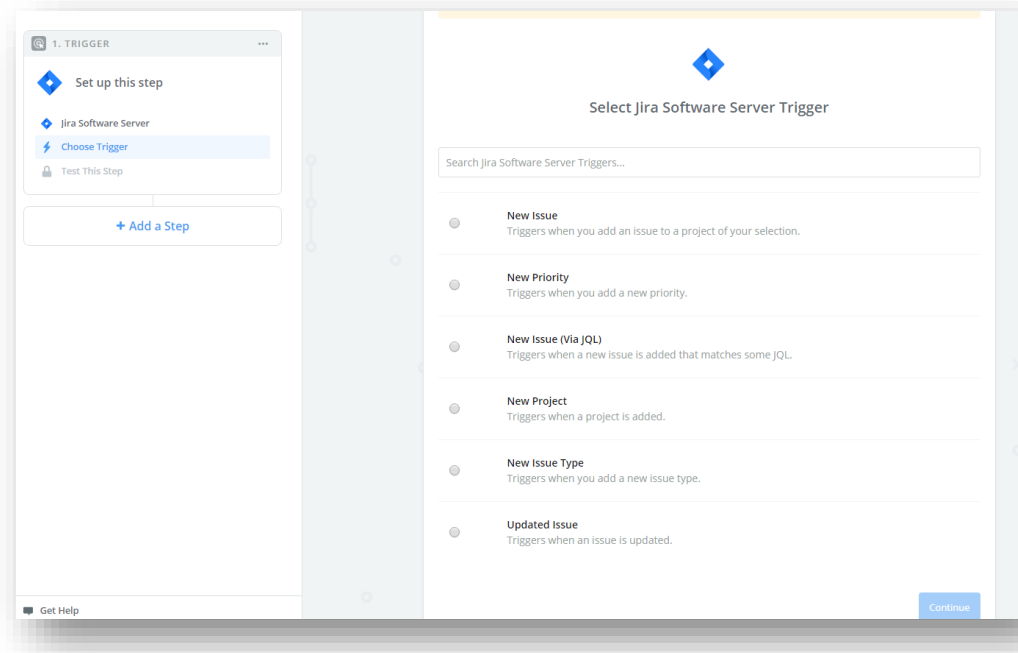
1. TRIGGER

...

Set up this step

Jira Software Server

Choose Trigger

Test This Step

+ Add a Step

Get Help

Select Jira Software Server Trigger

Search Jira Software Server Triggers...

New Issue
Triggers when you add an issue to a project of your selection.

New Priority
Triggers when you add a new priority.

New Issue (Via JQL)
Triggers when a new issue is added that matches some JQL.

New Project
Triggers when a project is added.

New Issue Type
Triggers when you add a new issue type.

Updated Issue
Triggers when an issue is updated.

Continue